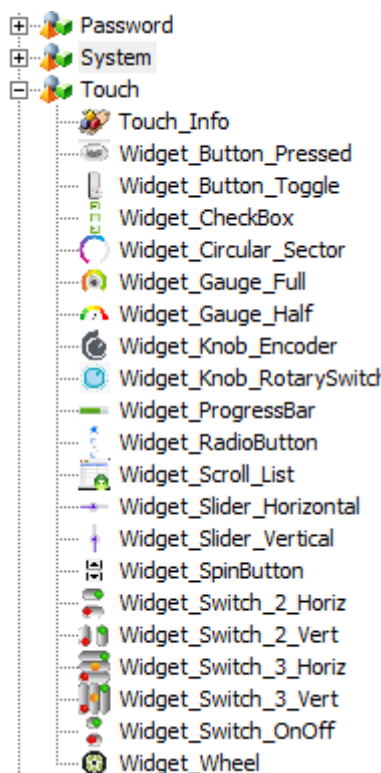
Password
System
Touch
Touch_Info
Widget_Button_Pressed
Widget_Button_Toggle
Widget_CheckBox
Widget_Circular_Sector
Widget_Gauge_Full
Widget_Gauge_Half
Widget_Knob_Encoder
Widget_Knob_RotarySwitch
Widget_ProgressBar
Widget_RadioButton
Widget_Scroll_List
Widget_Slider_Horizontal
Widget_Slider_Vertical
Widget_SpinButton
Widget_Switch_2_Horiz
Widget_Switch_2_Vert
Widget_Switch_3_Horiz
Widget_Switch_3_Vert
Widget_Switch_OnOff
Widget_Wheel